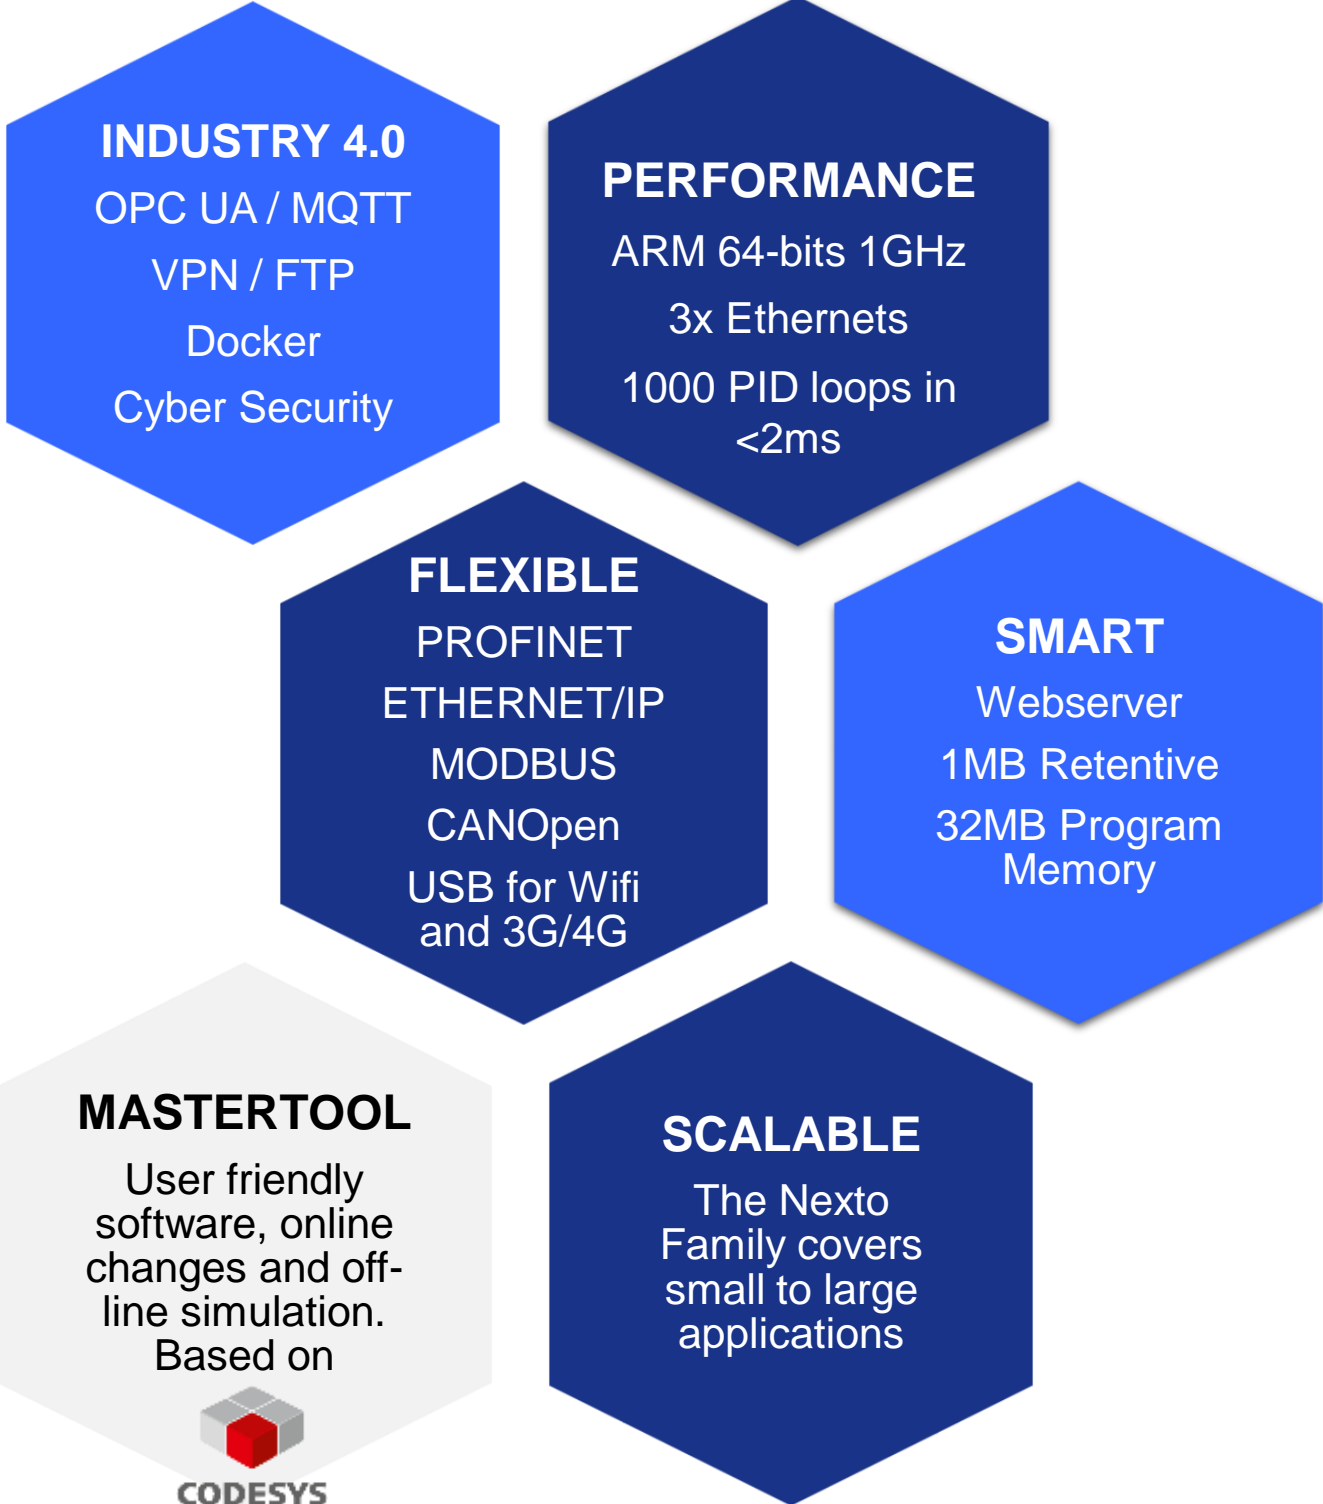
INDUSTRY 4.0
OPC UA / MQTT
VPN / FTP
Docker
Cyber Security

PERFORMANCE
ARM 64-bits 1GHz
3x Ethernets
1000 PID loops in <2ms

FLEXIBLE
PROFINET
ETHERNET/IP
MODBUS
CANOpen
USB for Wifi and 3G/4G

SMART
Webserver
1MB Retentive
32MB Program Memory

MASTERTOOL
User friendly software, online changes and off-line simulation. Based on
CODESYS

SCALABLE
The Nexto Family covers small to large applications